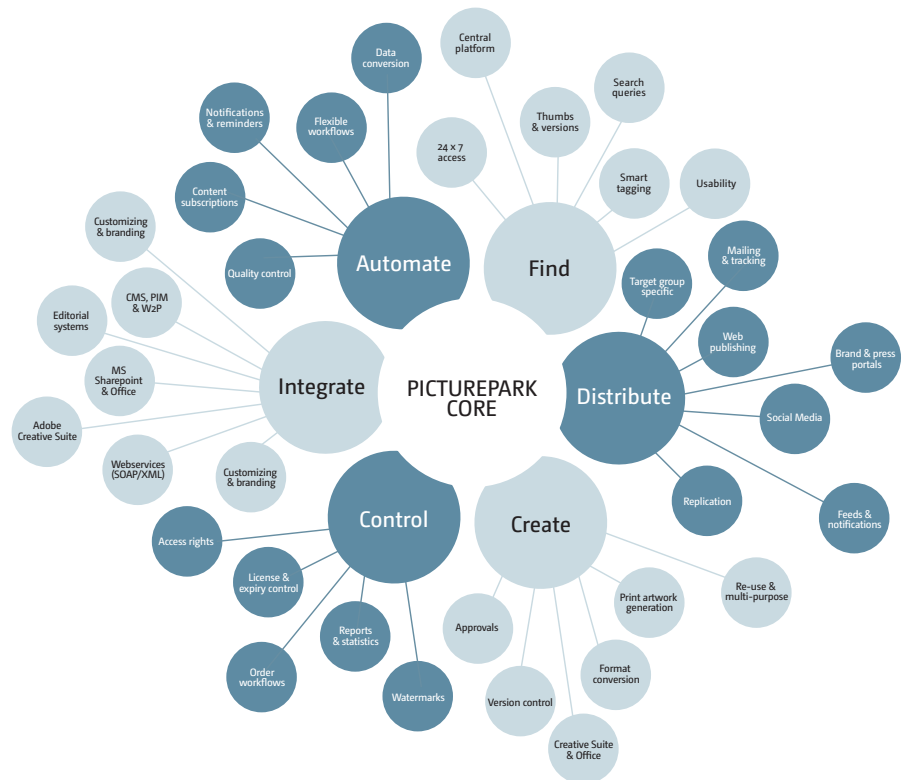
PICTUREPARK CORE

Automate
Data conversion
Notifications & reminders
Flexible workflows
Content subscriptions
Quality control

Find
Central platform
Search queries
Thumbs & versions
24 x 7 access
Smart tagging
Usability

Distribute
Target group specific
Mailing & tracking
Web publishing
Brand & press portals
Social Media
Replication
Feeds & notifications

Create
Re-use & multi-purpose
Print artwork generation
Approvals
Format conversion
Version control
Creative Suite & Office

Control
Access rights
License & expiry control
Reports & statistics
Order workflows
Watermarks

Integrate
Customizing & branding
CMS, PIM & W2P
Editorial systems
MS Sharepoint & Office
Adobe Creative Suite
Webservices (SOAP/XML)
Customizing & branding